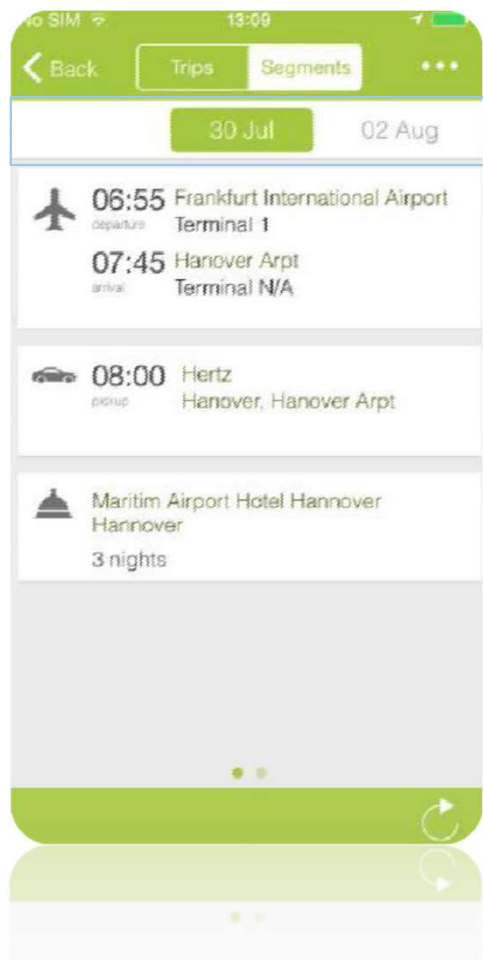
No SIM 13:09

Back
Trips
Segments
•••

30 Jul
02 Aug

06:55 Frankfurt International Airport
departure Terminal 1

07:45 Hanover Arpt
arrival Terminal N/A

08:00 Hertz
pickup Hanover, Hanover Arpt

Maritim Airport Hotel Hannover
Hannover
3 nights